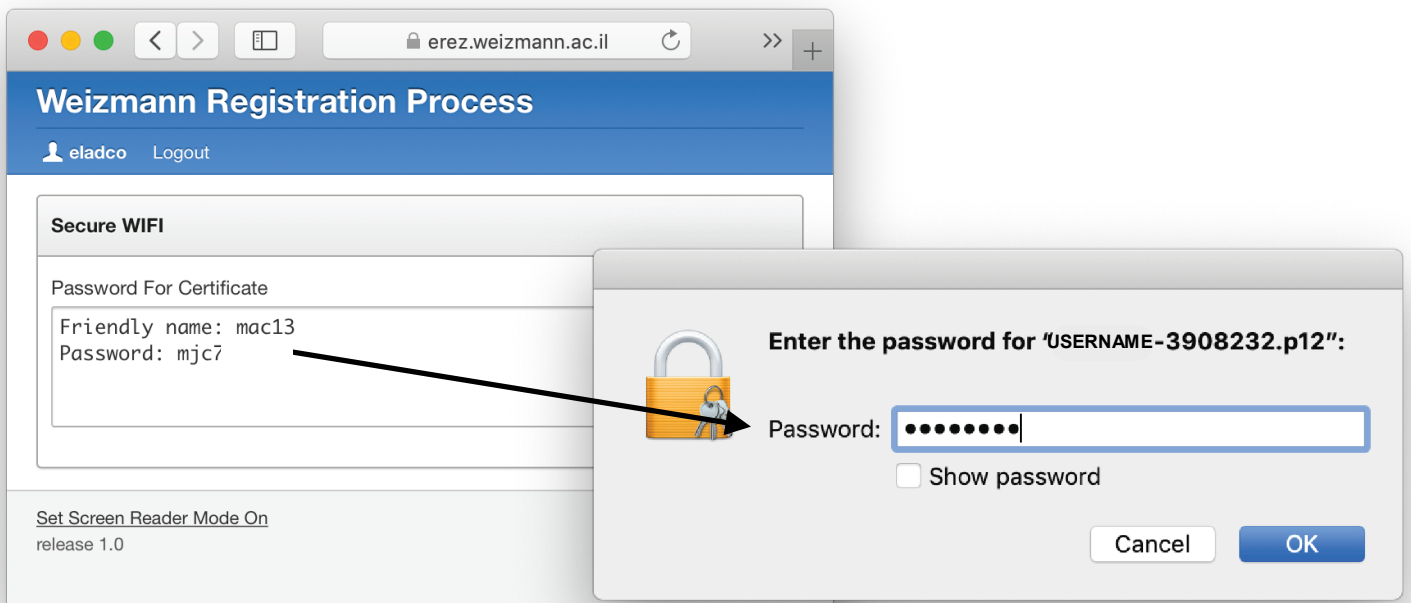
erez.weizmann.ac.il

Weizmann Registration Process

eladco Logout

Secure WIFI

Password For Certificate

Friendly name: mac13
Password: mjc7

Set Screen Reader Mode On
release 1.0

Enter the password for "USERNAME-3908232.p12":

Password: ••••••••

Show password

Cancel OK